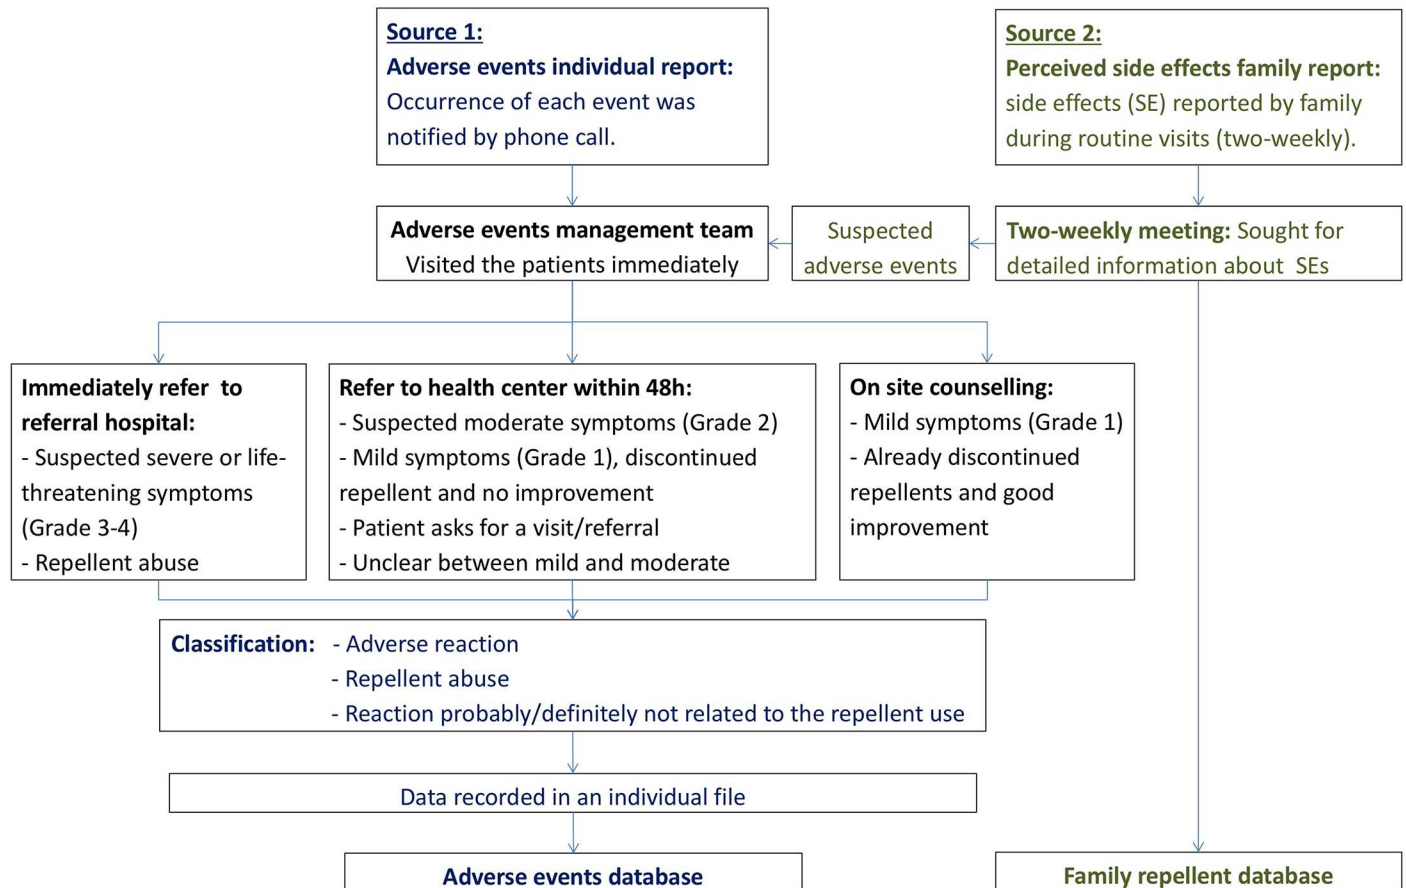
Source 1:
Adverse events individual report: Occurrence of each event was notified by phone call.

Source 2:
Perceived side effects family report: side effects (SE) reported by family during routine visits (two-weekly).

Adverse events management team
Visited the patients immediately

Suspected adverse events

Two-weekly meeting: Sought for detailed information about SEs

Immediately refer to referral hospital:
- Suspected severe or life-threatening symptoms (Grade 3-4)
- Repellent abuse

Refer to health center within 48h:
- Suspected moderate symptoms (Grade 2)
- Mild symptoms (Grade 1), discontinued repellent and no improvement
- Patient asks for a visit/referral
- Unclear between mild and moderate

On site counselling:
- Mild symptoms (Grade 1)
- Already discontinued repellents and good improvement

Classification: - Adverse reaction
- Repellent abuse
- Reaction probably/definitely not related to the repellent use

Data recorded in an individual file

Adverse events database

Family repellent database